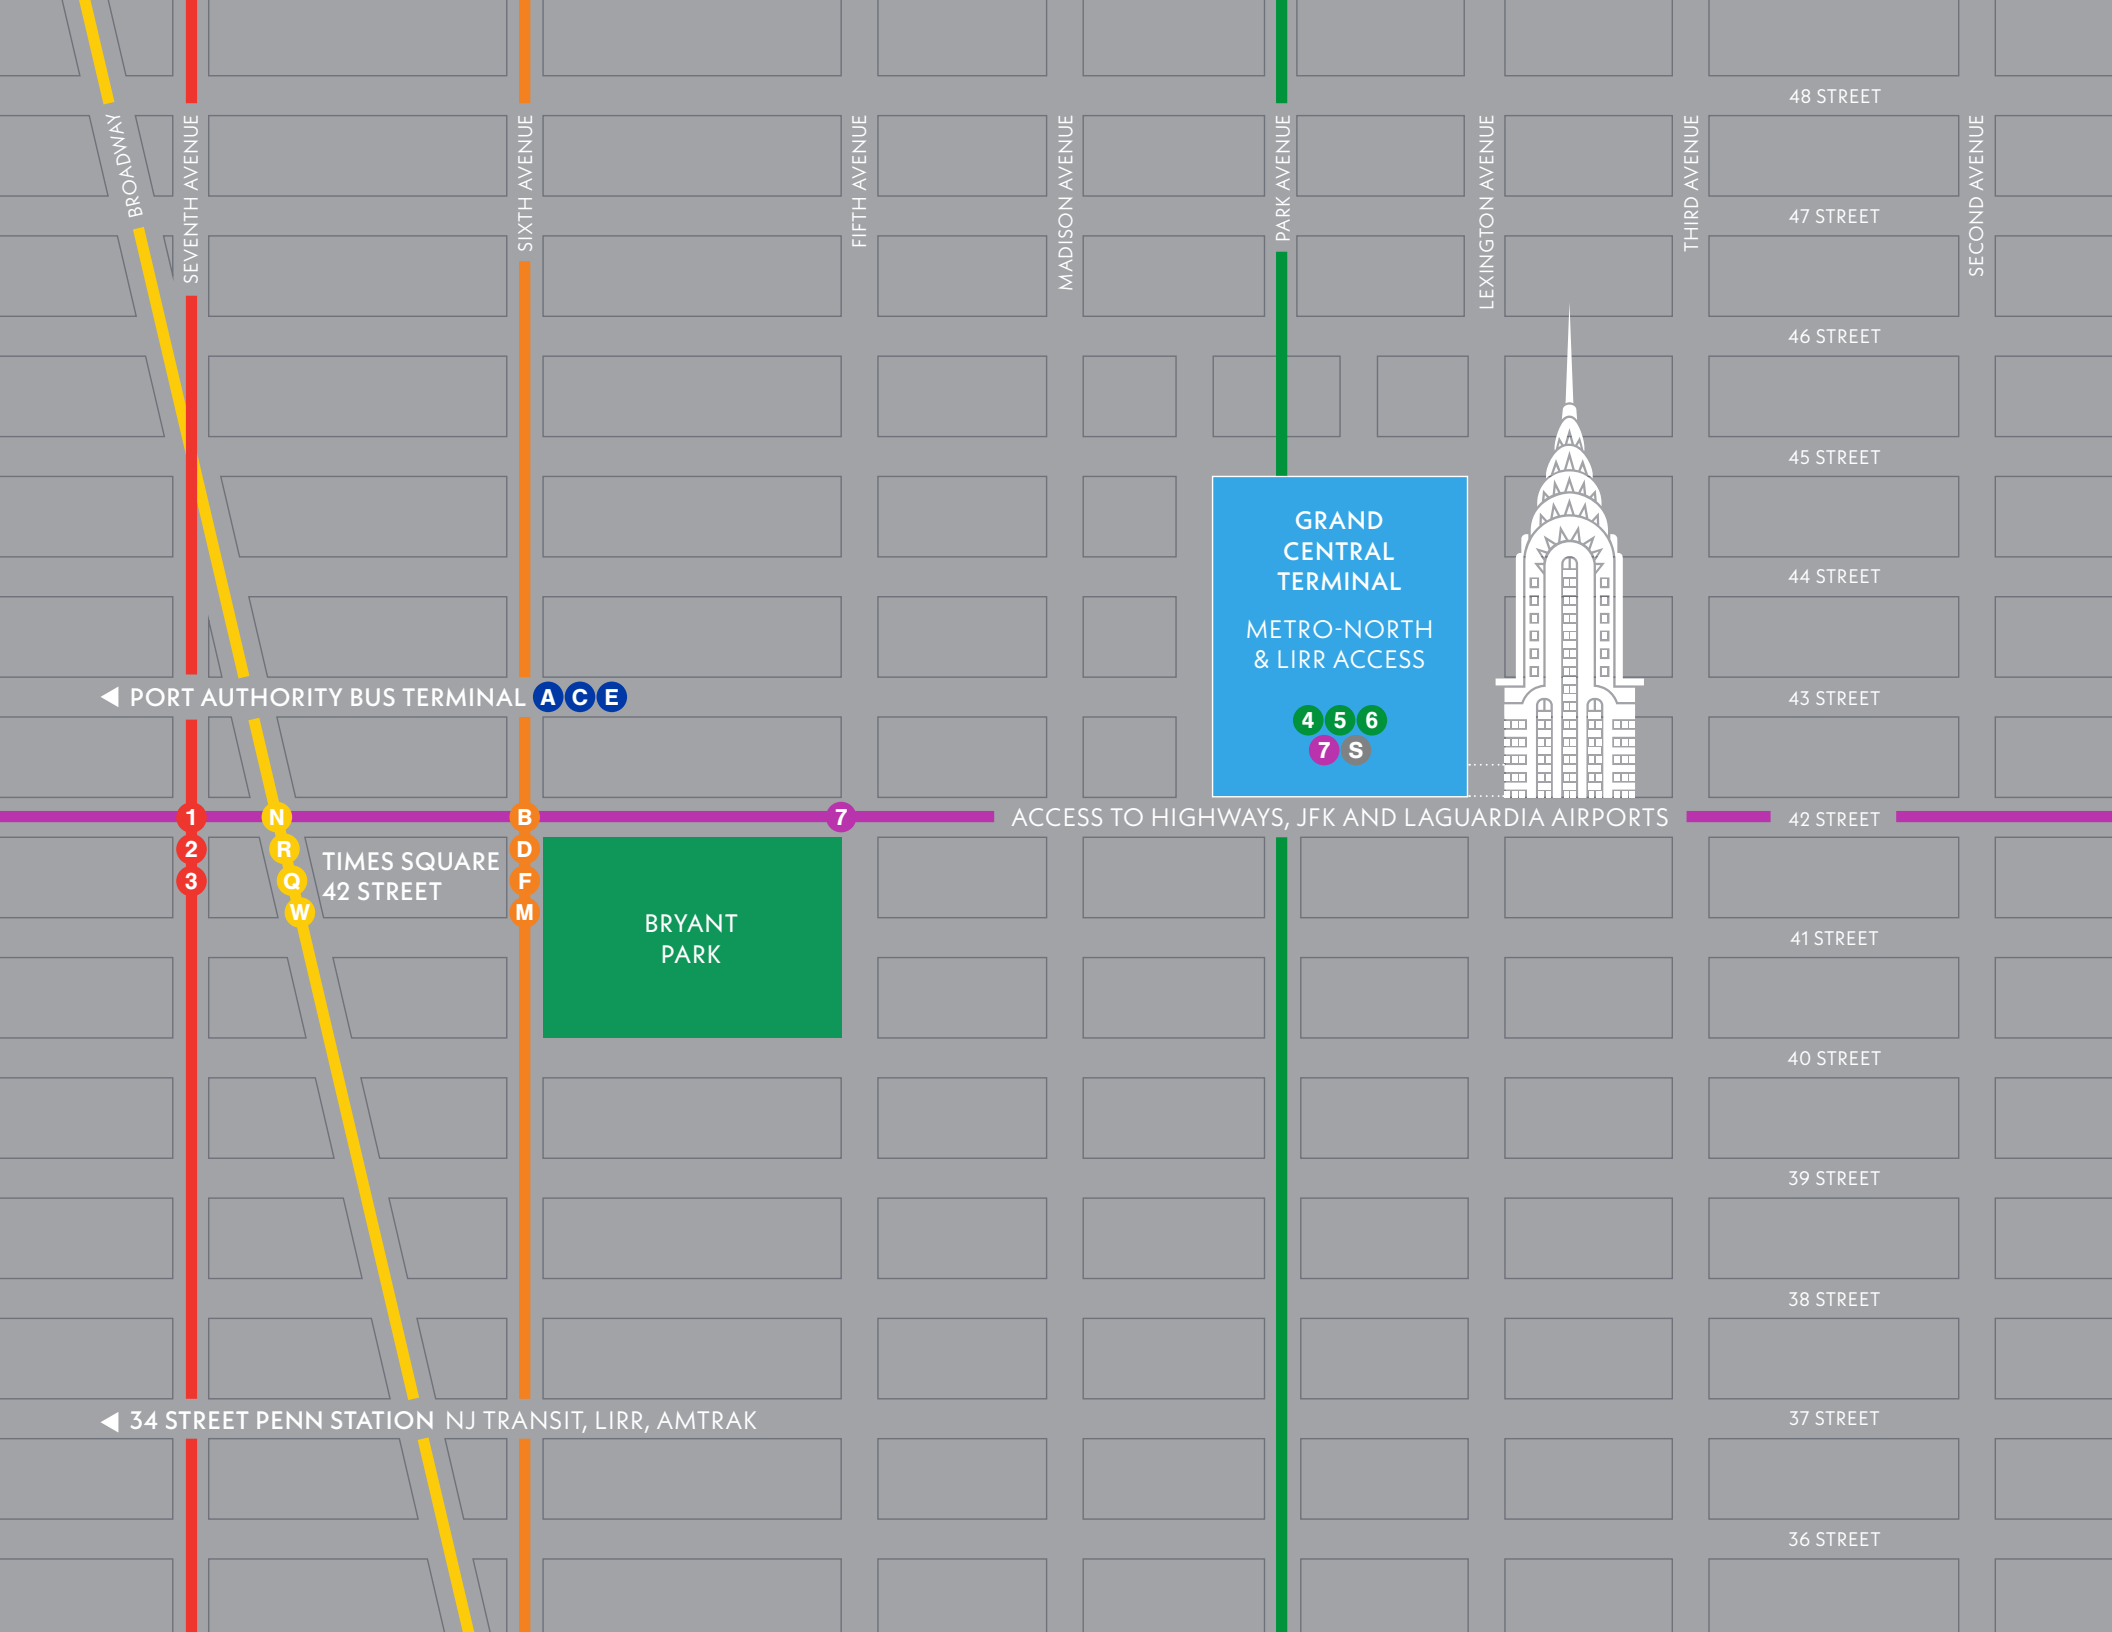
48 STREET

BROADWAY

SEVENTH AVENUE

SIXTH AVENUE

FIFTH AVENUE

MADISON AVENUE

PARK AVENUE

LEXINGTON AVENUE

THIRD AVENUE

SECOND AVENUE

47 STREET

46 STREET

45 STREET

GRAND CENTRAL TERMINAL

METRO-NORTH & LIRR ACCESS

4 5 6
7 S

44 STREET

PORT AUTHORITY BUS TERMINAL A C E

43 STREET

1 2 3

N R Q W

TIMES SQUARE 42 STREET

B D F M

7

ACCESS TO HIGHWAYS, JFK AND LAGUARDIA AIRPORTS

42 STREET

BRYANT PARK

41 STREET

40 STREET

39 STREET

38 STREET

34 STREET PENN STATION NJ TRANSIT, LIRR, AMTRAK

37 STREET

36 STREET